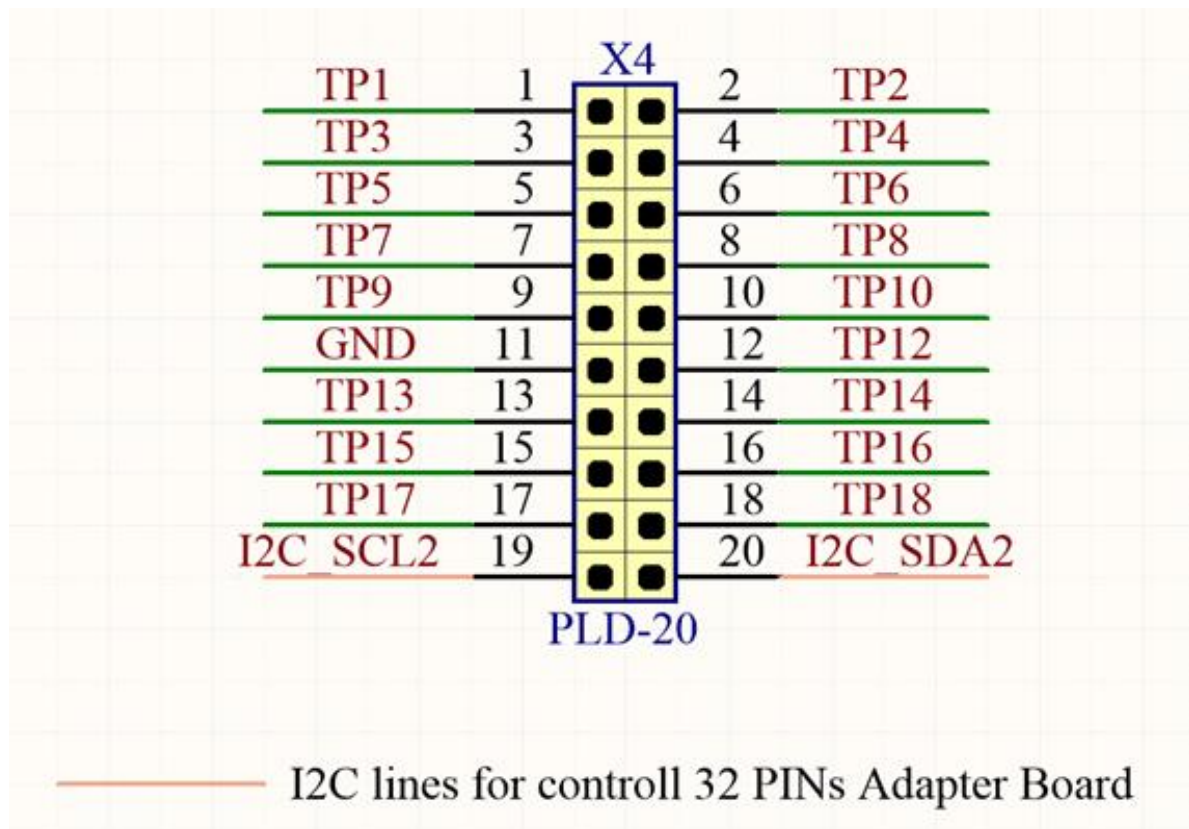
X4

TP1 1 2 TP2
TP3 3 4 TP4
TP5 5 6 TP6
TP7 7 8 TP8
TP9 9 10 TP10
GND 11 12 TP12
TP13 13 14 TP14
TP15 15 16 TP16
TP17 17 18 TP18
I2C_SCL2 19 20 I2C_SDA2

PLD-20

I2C lines for controll 32 PINs Adapter Board